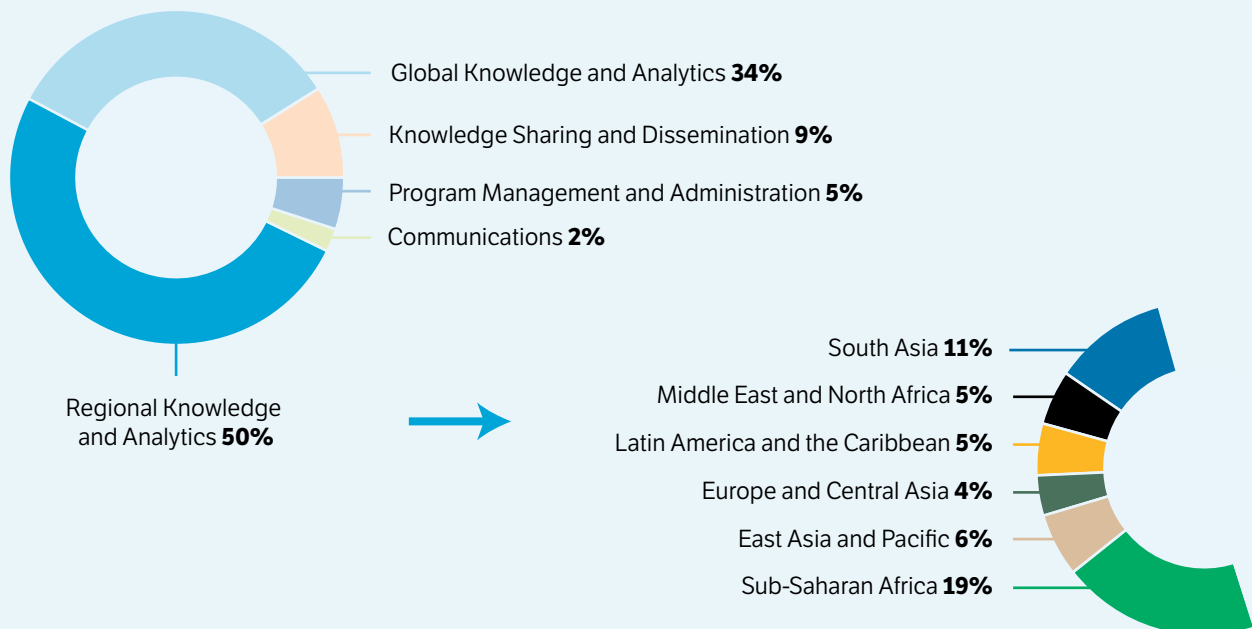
Global Knowledge and Analytics **34%**

Knowledge Sharing and Dissemination **9%**

Program Management and Administration **5%**

Communications **2%**

Regional Knowledge and Analytics **50%**

South Asia **11%**

Middle East and North Africa **5%**

Latin America and the Caribbean **5%**

Europe and Central Asia **4%**

East Asia and Pacific **6%**

Sub-Saharan Africa **19%**